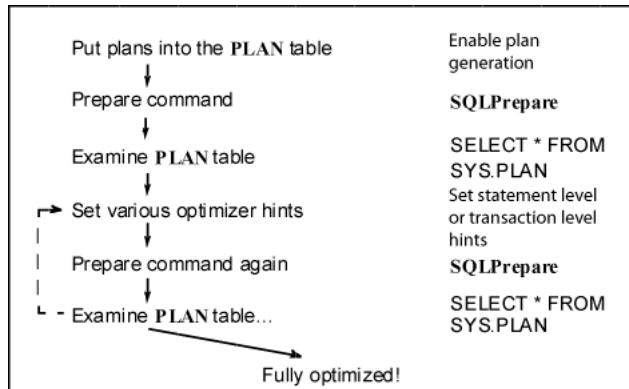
Put plans into the PLAN table

Enable plan generation

Prepare command

SQLPrepare

Examine PLAN table

SELECT * FROM SYS.PLAN

Set various optimizer hints

Set statement level or transaction level hints

Prepare command again

SQLPrepare

Examine PLAN table...

SELECT * FROM SYS.PLAN

Fully optimized!